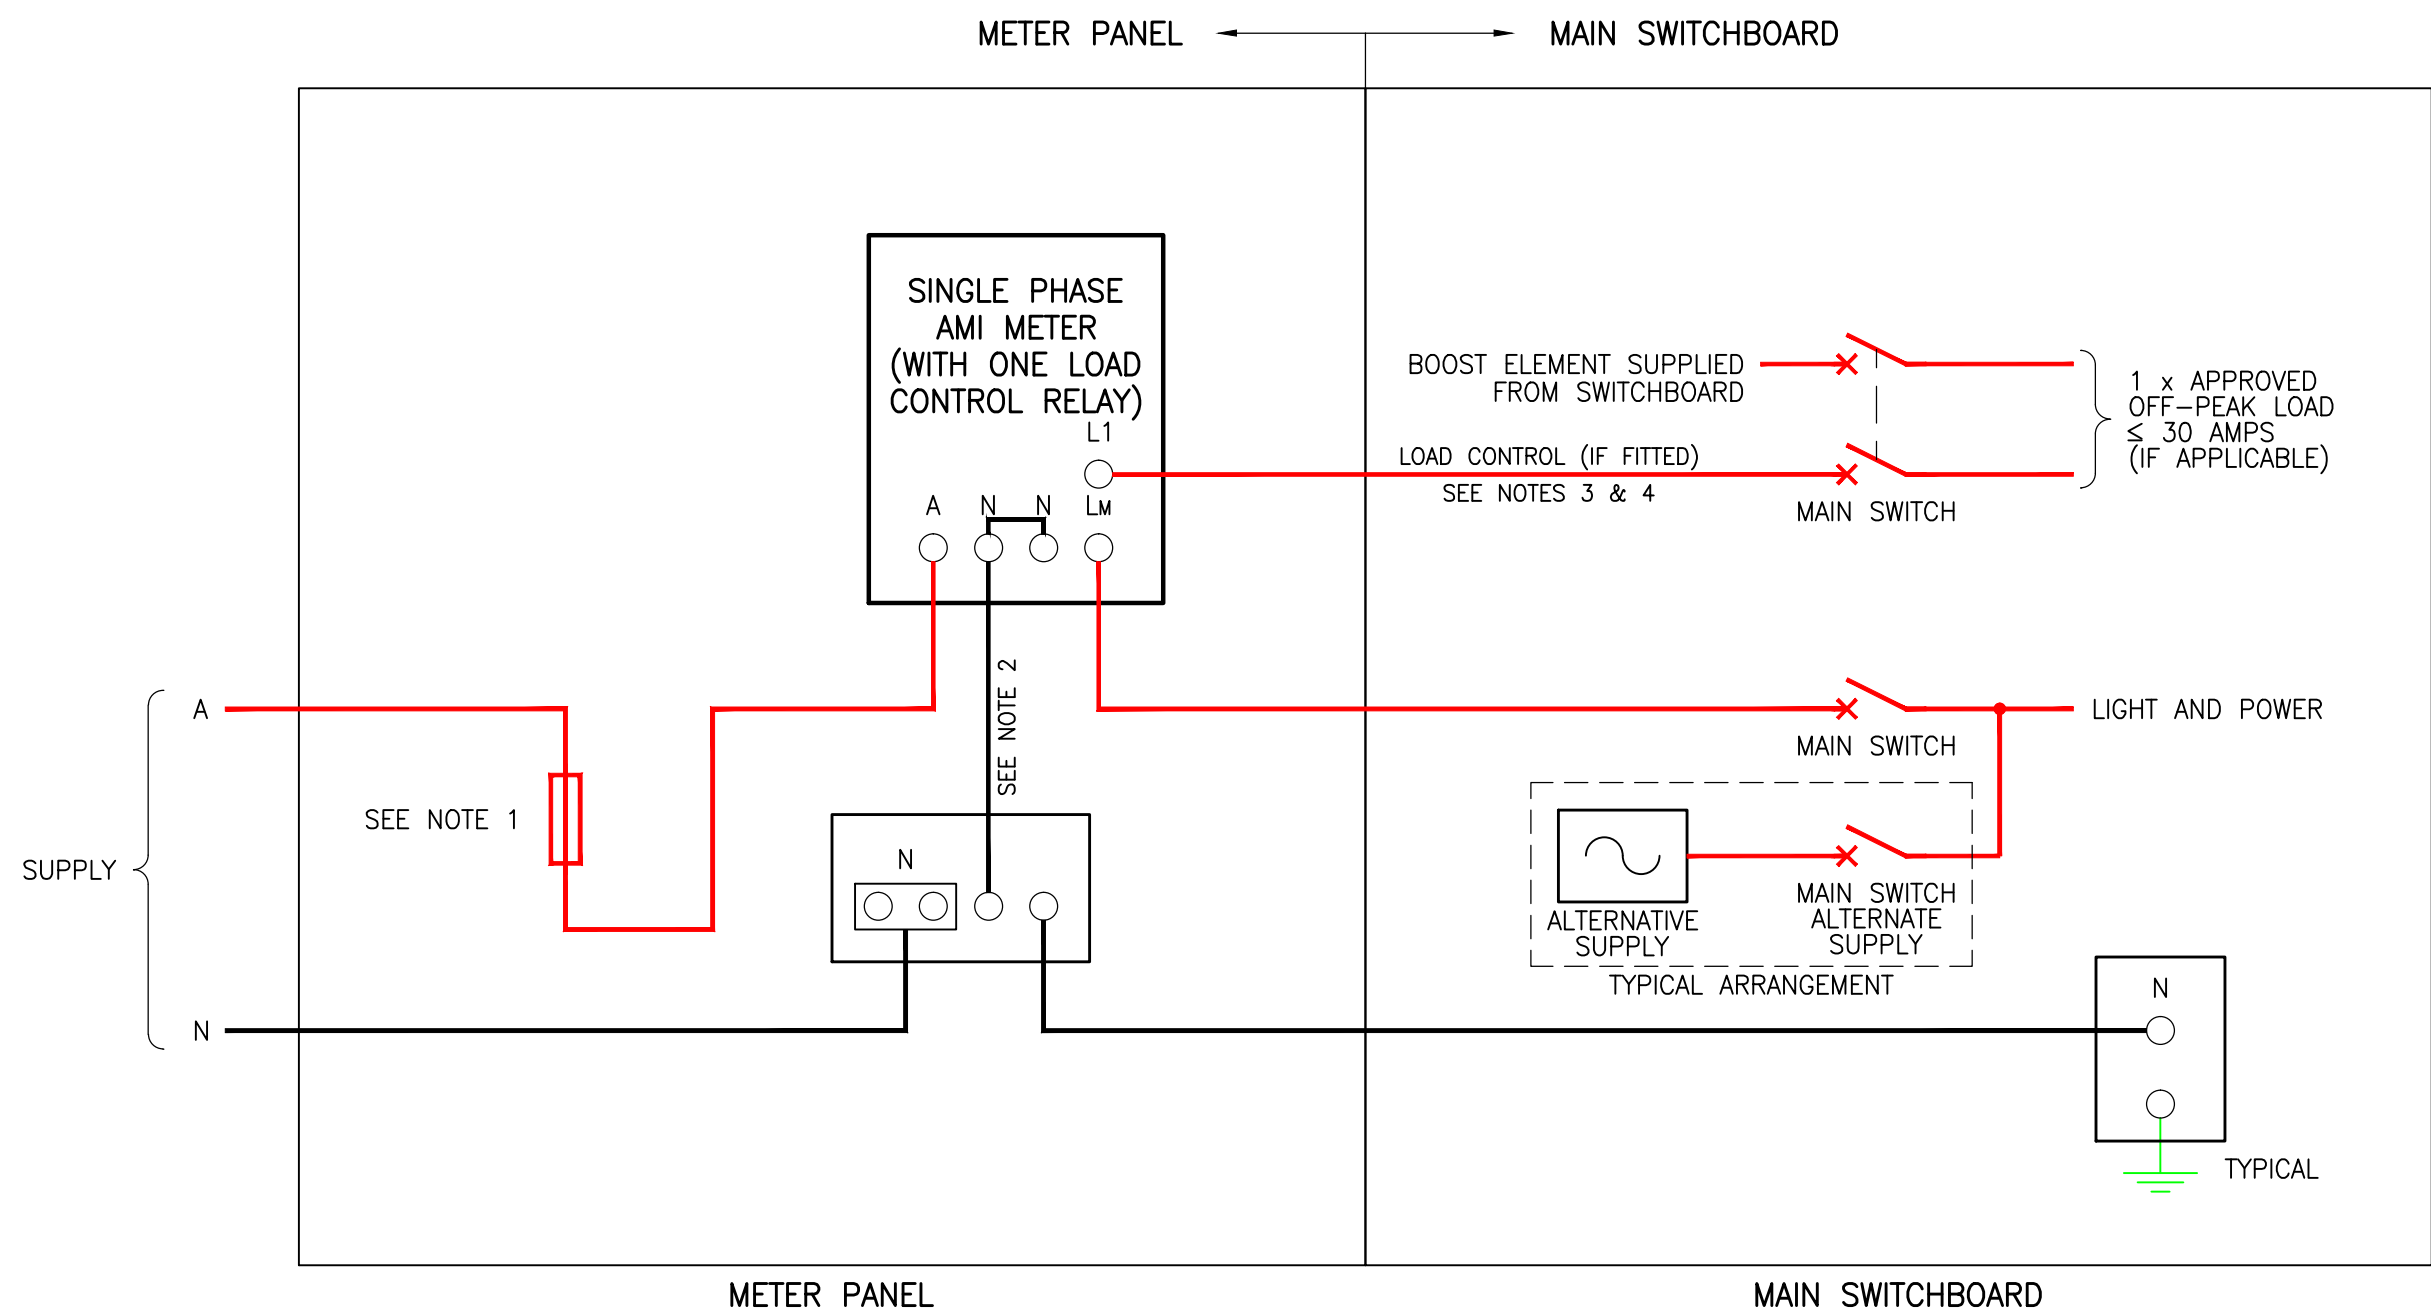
METER PANEL MAIN SWITCHBOARD

SINGLE PHASE AMI METER (WITH ONE LOAD CONTROL RELAY)

L1

A N N LM

BOOST ELEMENT SUPPLIED FROM SWITCHBOARD

LOAD CONTROL (IF FITTED)

SEE NOTES 3 & 4

MAIN SWITCH

1 x APPROVED OFF–PEAK LOAD $\leq$ 30 AMPS (IF APPLICABLE)

A

SUPPLY

N

SEE NOTE 1

SEE NOTE 2

N

LIGHT AND POWER

MAIN SWITCH

ALTERNATIVE SUPPLY

MAIN SWITCH ALTERNATE SUPPLY

TYPICAL ARRANGEMENT

N

TYPICAL

METER PANEL

MAIN SWITCHBOARD